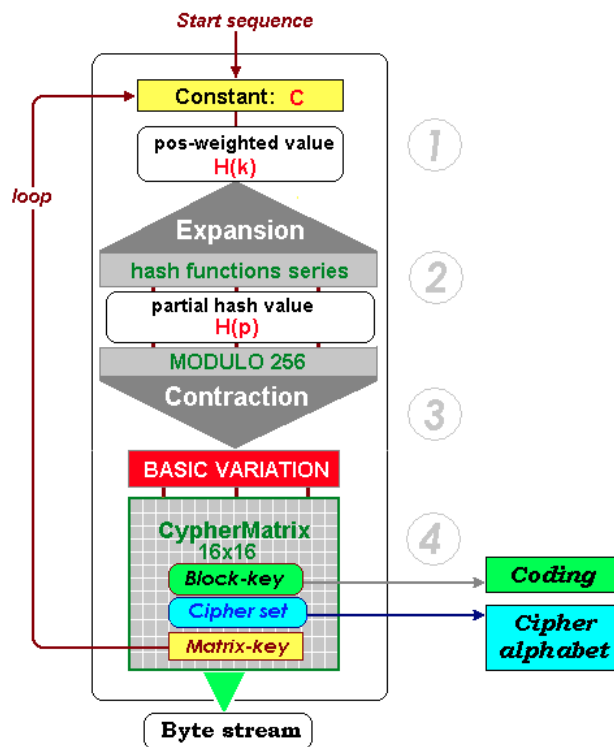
Start sequence

loop

Constant: C

pos-weighted value
H(k)

1

Expansion

hash functions series

2

partial hash value
H(p)

MODULO 256

Contraction

3

BASIC VARIATION

CypherMatrix
16x16

4

Block-key

Cipher set

Matrix-key

Coding

Cipher alphabet

Byte stream